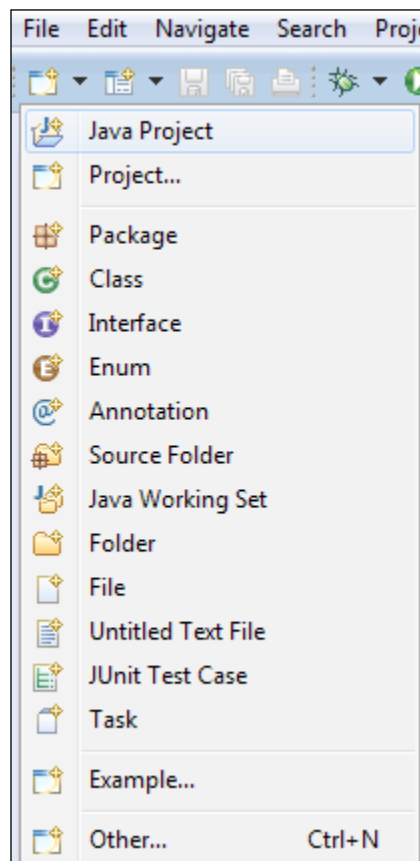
File Edit Navigate Search Proj

Java Project
Project...

Package
Class
Interface
Enum
Annotation
Source Folder
Java Working Set
Folder
File
Untitled Text File
JUnit Test Case
Task

Example...

Other... Ctrl+N